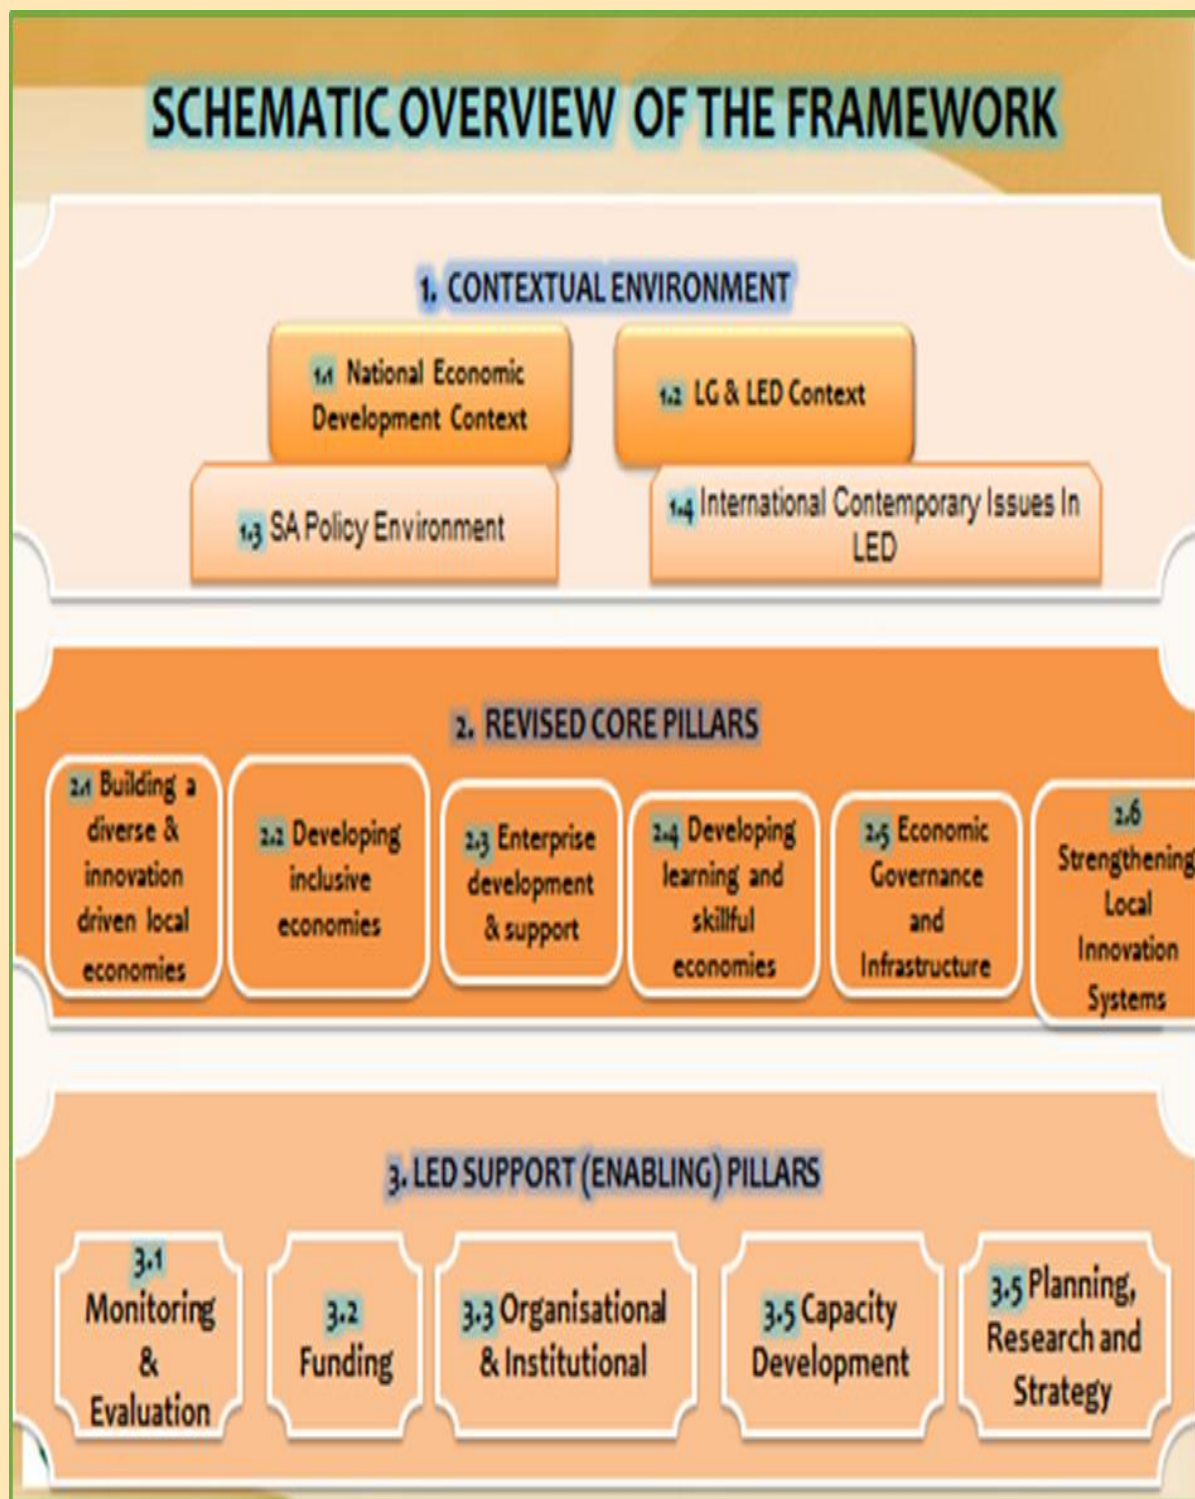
SCHEMATIC OVERVIEW OF THE FRAMEWORK

1. CONTEXTUAL ENVIRONMENT

1.1 National Economic Development Context

1.2 LG & LED Context

1.3 SA Policy Environment

1.4 International Contemporary Issues In LED

2. REVISED CORE PILLARS

2.1 Building a diverse & innovation driven local economies

2.2 Developing inclusive economies

2.3 Enterprise development & support

2.4 Developing learning and skillful economies

2.5 Economic Governance and Infrastructure

2.6 Strengthening Local Innovation Systems

3. LED SUPPORT (ENABLING) PILLARS

3.1 Monitoring & Evaluation

3.2 Funding

3.3 Organisational & Institutional

3.5 Capacity Development

3.5 Planning, Research and Strategy